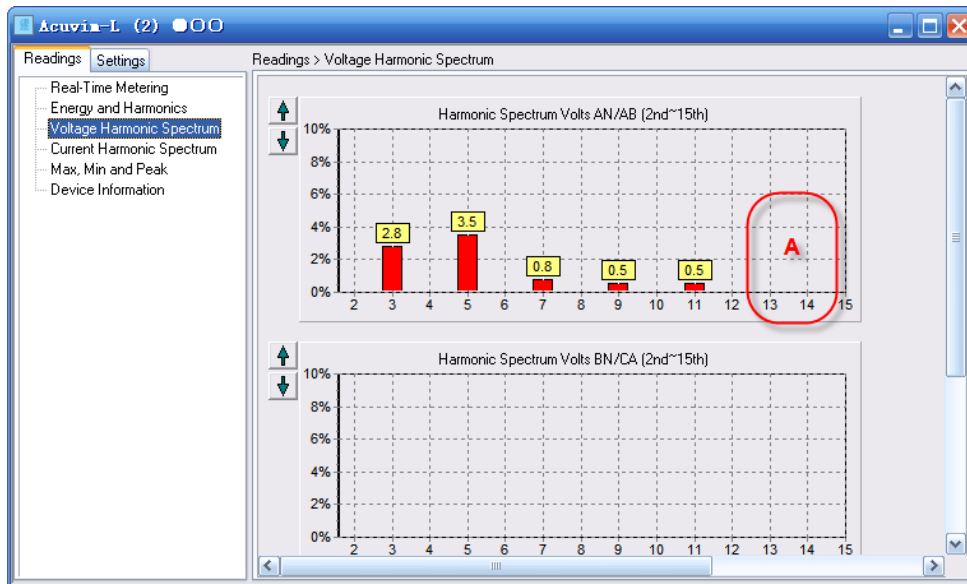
Acuvim-L (2) ●OO

Readings Settings

Real-Time Metering
Energy and Harmonics
Voltage Harmonic Spectrum
Current Harmonic Spectrum
Max, Min and Peak
Device Information

Readings > Voltage Harmonic Spectrum

Harmonic Spectrum Volts AN/AB (2nd~15th)

10%
8%
6%
4%
2%
0%

2.8
3.5
0.8
0.5
0.5

A

2 3 4 5 6 7 8 9 10 11 12 13 14 15

Harmonic Spectrum Volts BN/CA (2nd~15th)

10%
8%
6%
4%
2%
0%

2 3 4 5 6 7 8 9 10 11 12 13 14 15